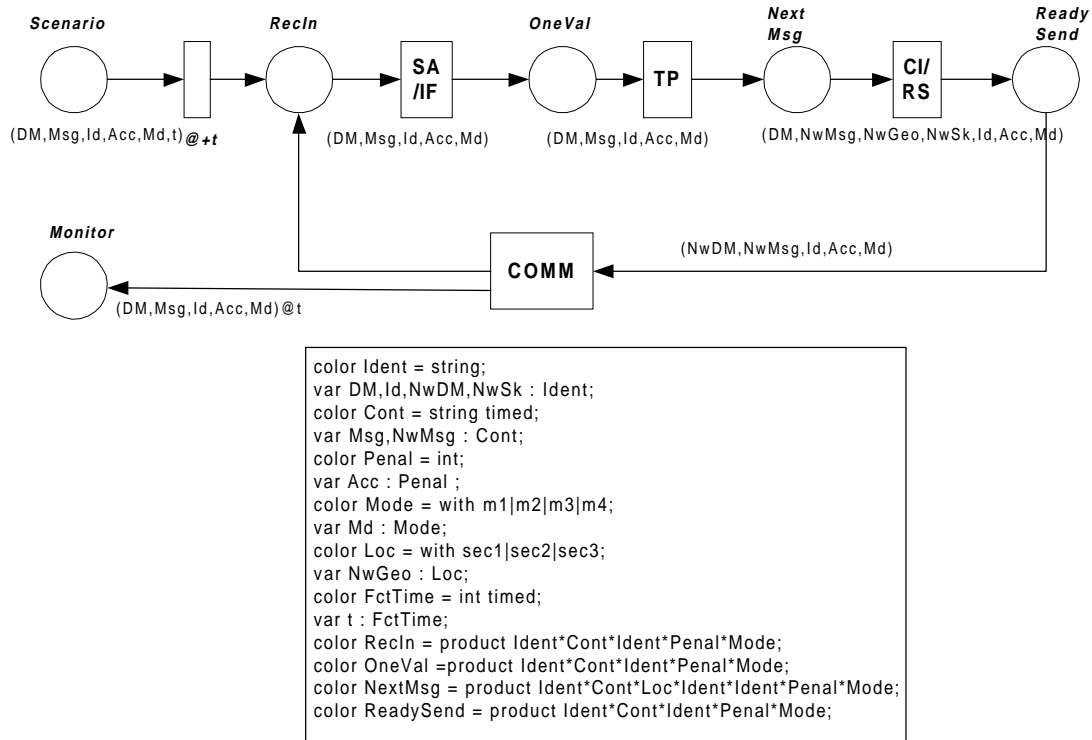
Scenario

RecIn

OneVal

Next Msg

Ready Send

SA /IF

TP

CI/ RS

(DM,Msg,Id,Acc,Md,t)@+t

(DM,Msg,Id,Acc,Md)

(DM,Msg,Id,Acc,Md)

(DM,NwMsg,NwGeo,NwSk,Id,Acc,Md)

Monitor

COMM

(NwDM,NwMsg,Id,Acc,Md)

(DM,Msg,Id,Acc,Md)@t

color Ident = string;
var DM,Id,NwDM,NwSk : Ident;
color Cont = string timed;
var Msg,NwMsg : Cont;
color Penal = int;
var Acc : Penal ;
color Mode = with m1|m2|m3|m4;
var Md : Mode;
color Loc = with sec1|sec2|sec3;
var NwGeo : Loc;
color FctTime = int timed;
var t : FctTime;
color RecIn = product Ident*Cont*Ident*Penal*Mode;
color OneVal =product Ident*Cont*Ident*Penal*Mode;
color NextMsg = product Ident*Cont*Loc*Ident*Ident*Penal*Mode;
color ReadySend = product Ident*Cont*Ident*Penal*Mode;